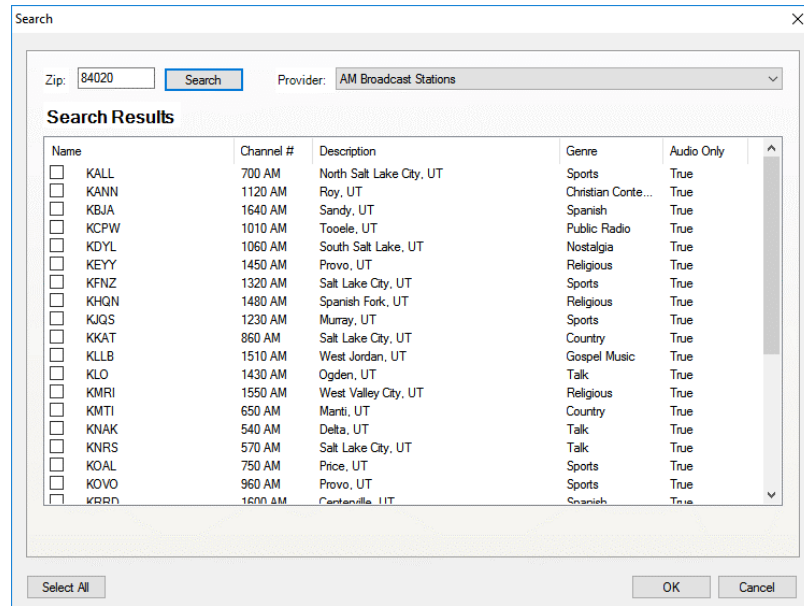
Search

Zip: 84020 Search Provider: AM Broadcast Stations

Search Results

| Name | Channel # | Description | Genre | Audio Only |
|---|---|---|---|---|
| KALL | 700 AM | North Salt Lake City, UT | Sports | True |
| KANN | 1120 AM | Roy, UT | Christian Conte... | True |
| KBJA | 1640 AM | Sandy, UT | Spanish | True |
| KCPW | 1010 AM | Tooele, UT | Public Radio | True |
| KDYL | 1060 AM | South Salt Lake, UT | Nostalgia | True |
| KEYY | 1450 AM | Provo, UT | Religious | True |
| KFNZ | 1320 AM | Salt Lake City, UT | Sports | True |
| KHQN | 1480 AM | Spanish Fork, UT | Religious | True |
| KJQS | 1230 AM | Murray, UT | Sports | True |
| KKAT | 860 AM | Salt Lake City, UT | Country | True |
| KLLB | 1510 AM | West Jordan, UT | Gospel Music | True |
| KLO | 1430 AM | Ogden, UT | Talk | True |
| KMRI | 1550 AM | West Valley City, UT | Religious | True |
| KMTI | 650 AM | Manti, UT | Country | True |
| KNAK | 540 AM | Delta, UT | Talk | True |
| KNRS | 570 AM | Salt Lake City, UT | Talk | True |
| KOAL | 750 AM | Price, UT | Sports | True |
| KOVO | 960 AM | Provo, UT | Sports | True |
| KRRD | 1600 AM | Centerville, UT | Spanish | True |

Select All OK Cancel